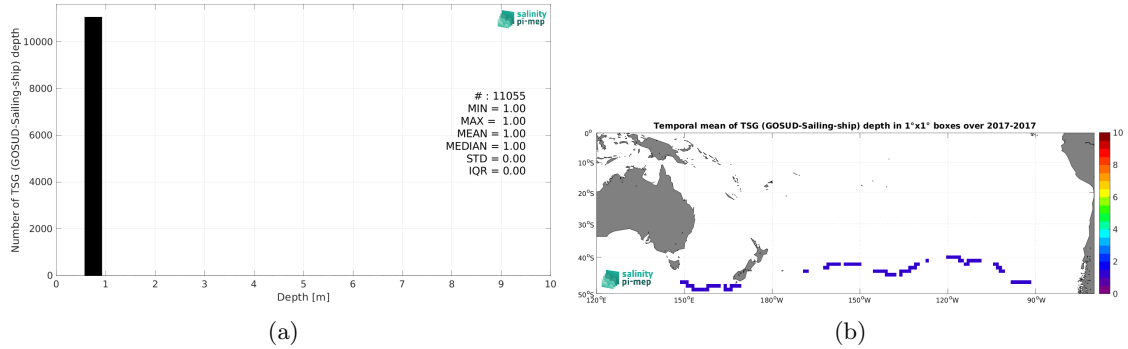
salinity pi-mep

Number of TSG (GOSUD-Sailing-ship) depth

10000
8000
6000
4000
2000
0

0 1 2 3 4 5 6 7 8 9 10
Depth [m]

# : 11055
MIN = 1.00
MAX = 1.00
MEAN = 1.00
MEDIAN = 1.00
STD = 0.00
IQR = 0.00

(a)

Temporal mean of TSG (GOSUD-Sailing-ship) depth in 1°x1° boxes over 2017-2017

0°
10°S
20°S
30°S
40°S
50°S

120°E 150°E 180°W 150°W 120°W 90°W

salinity pi-mep

10
8
6
4
2
0

(b)